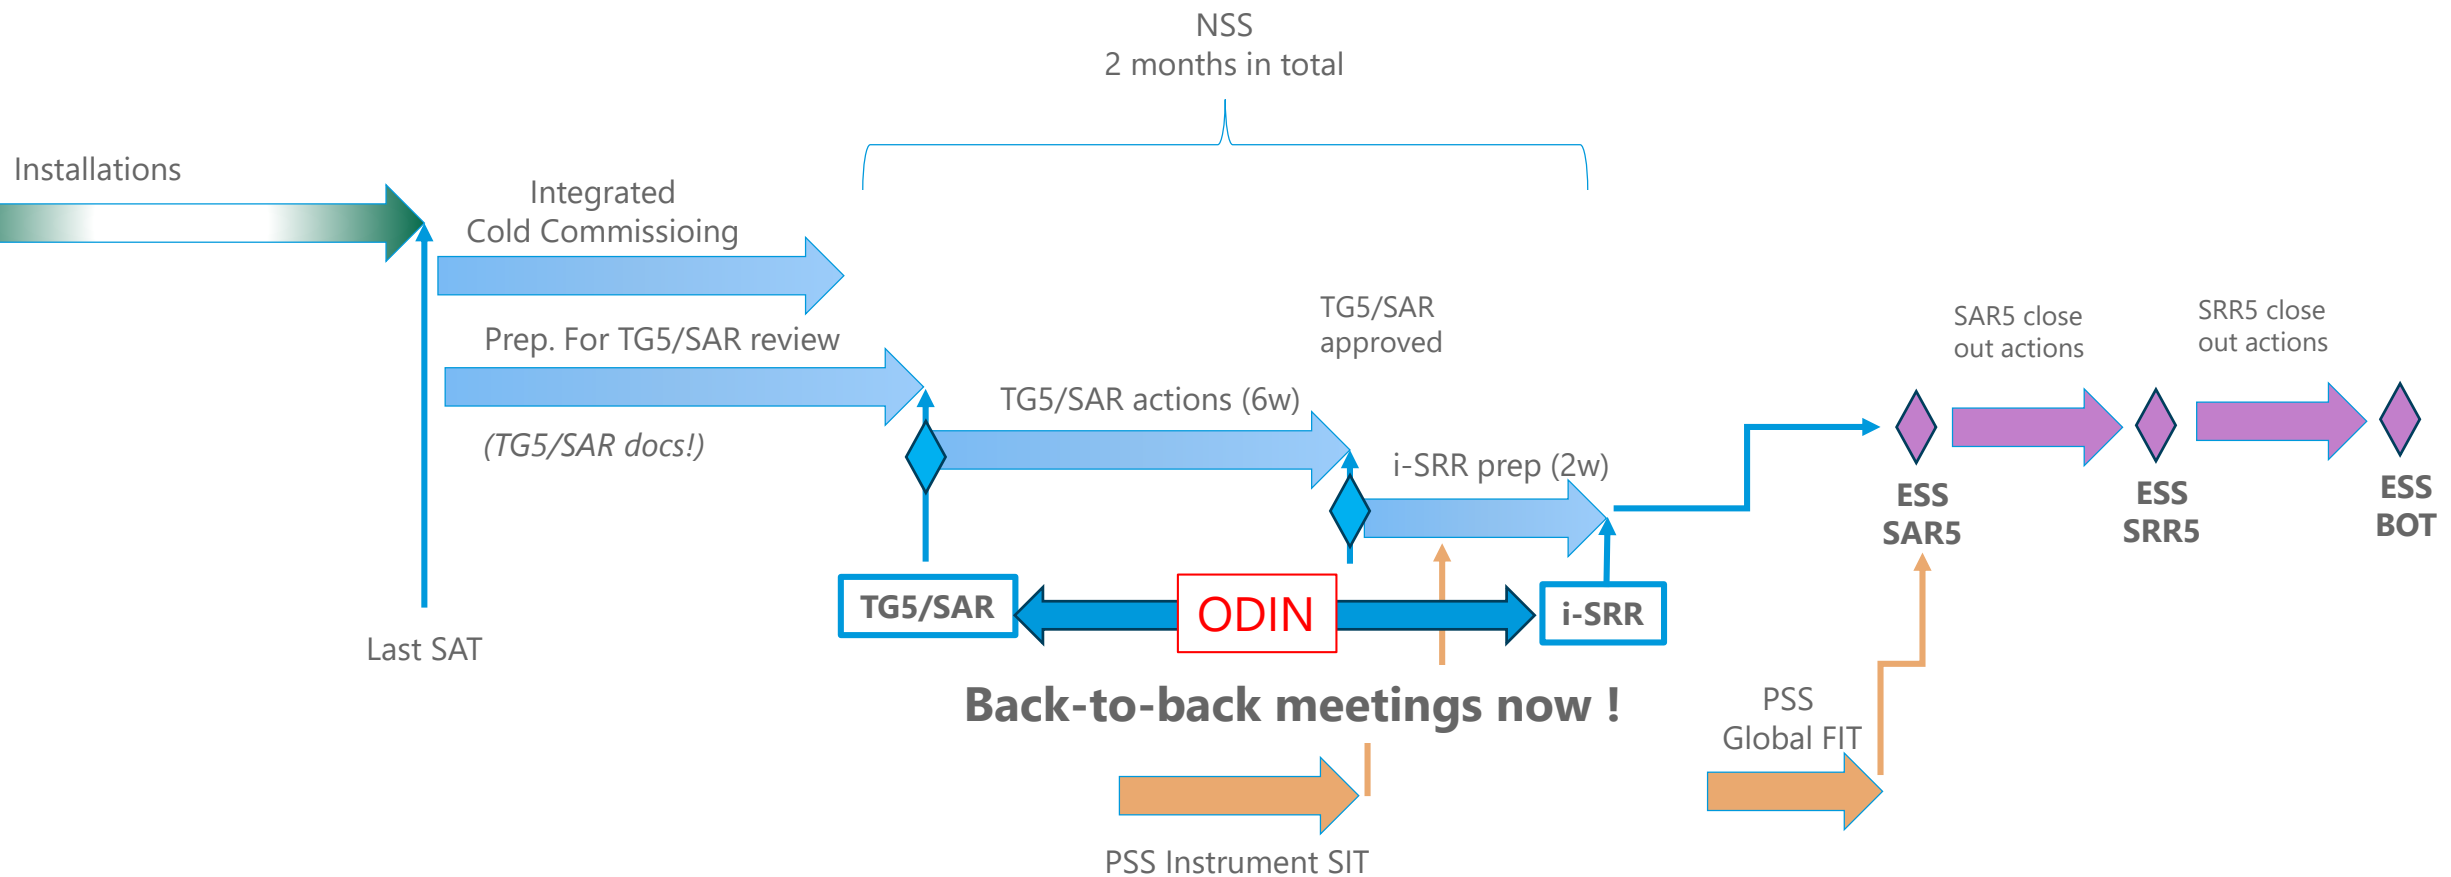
NSS
2 months in total

Installations

Integrated
Cold Commissioing

Prep. For TG5/SAR review

(TG5/SAR docs!)

TG5/SAR
approved

TG5/SAR actions (6w)

i-SRR prep (2w)

SAR5 close
out actions

SRR5 close
out actions

ESS
SAR5

ESS
SRR5

ESS
BOT

TG5/SAR

ODIN

i-SRR

Last SAT

Back-to-back meetings now !

PSS
Global FIT

PSS Instrument SIT